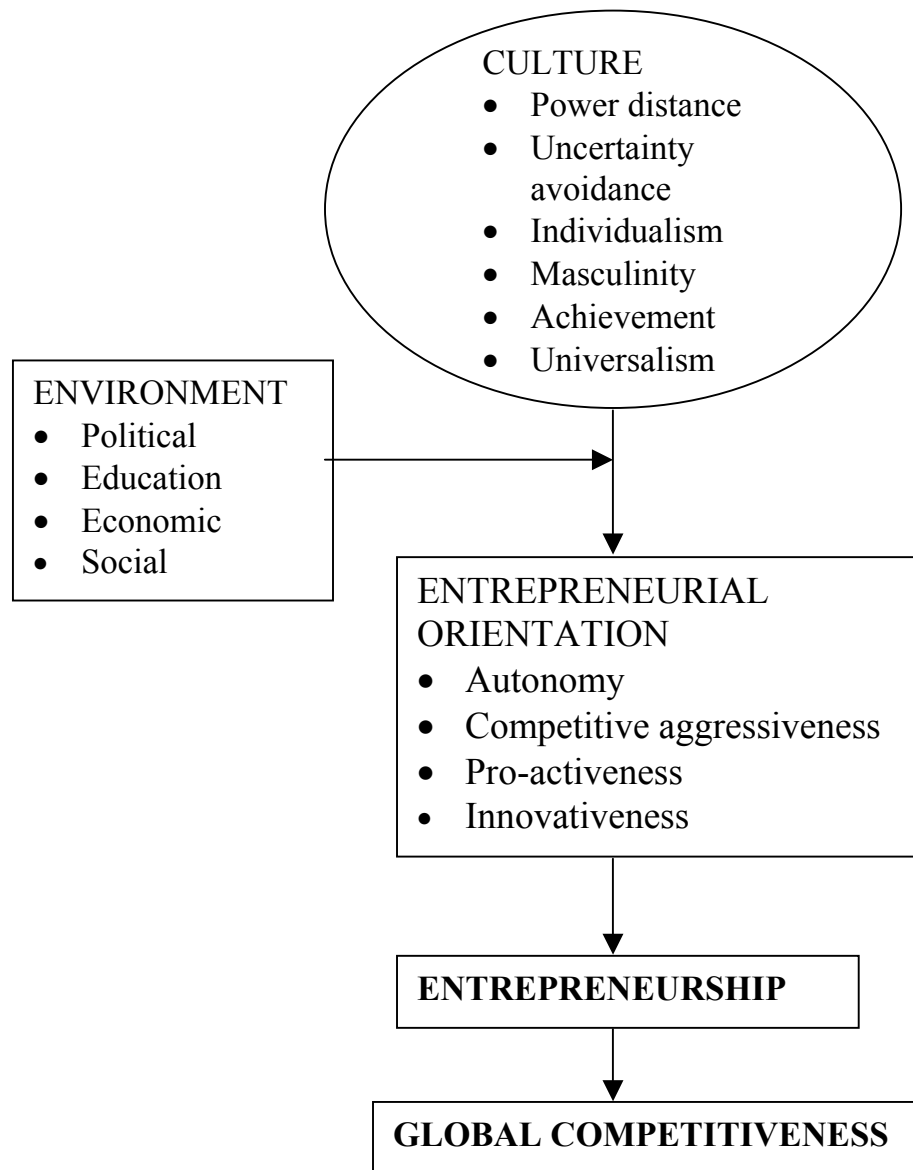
CULTURE
- Power distance
- Uncertainty avoidance
- Individualism
- Masculinity
- Achievement
- Universalism

ENVIRONMENT
- Political
- Education
- Economic
- Social

ENTREPRENEURIAL ORIENTATION
- Autonomy
- Competitive aggressiveness
- Pro-activeness
- Innovativeness

**ENTREPRENEURSHIP**

**GLOBAL COMPETITIVENESS**